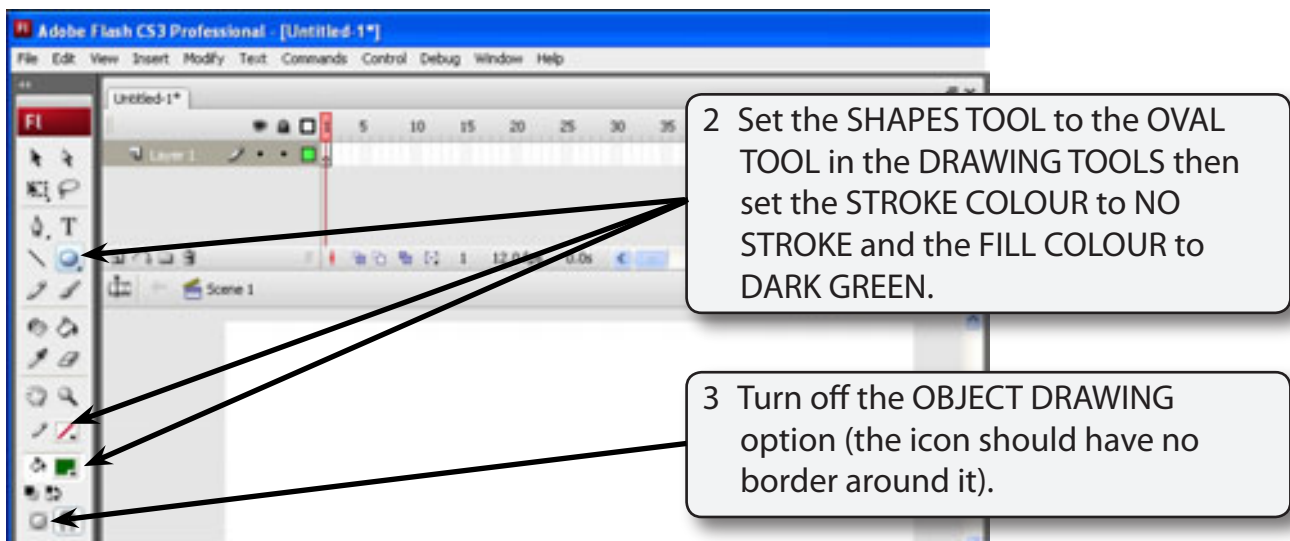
Adobe Flash CS3 Professional - [Untitled-1*]

File Edit View Insert Modify Text Commands Control Debug Window Help

Untitled-1*

Fl

5 10 15 20 25 30 35

Layer 1

1 12.0 fps 0.0s

Scene 1

2 Set the SHAPES TOOL to the OVAL TOOL in the DRAWING TOOLS then set the STROKE COLOUR to NO STROKE and the FILL COLOUR to DARK GREEN.

3 Turn off the OBJECT DRAWING option (the icon should have no border around it).